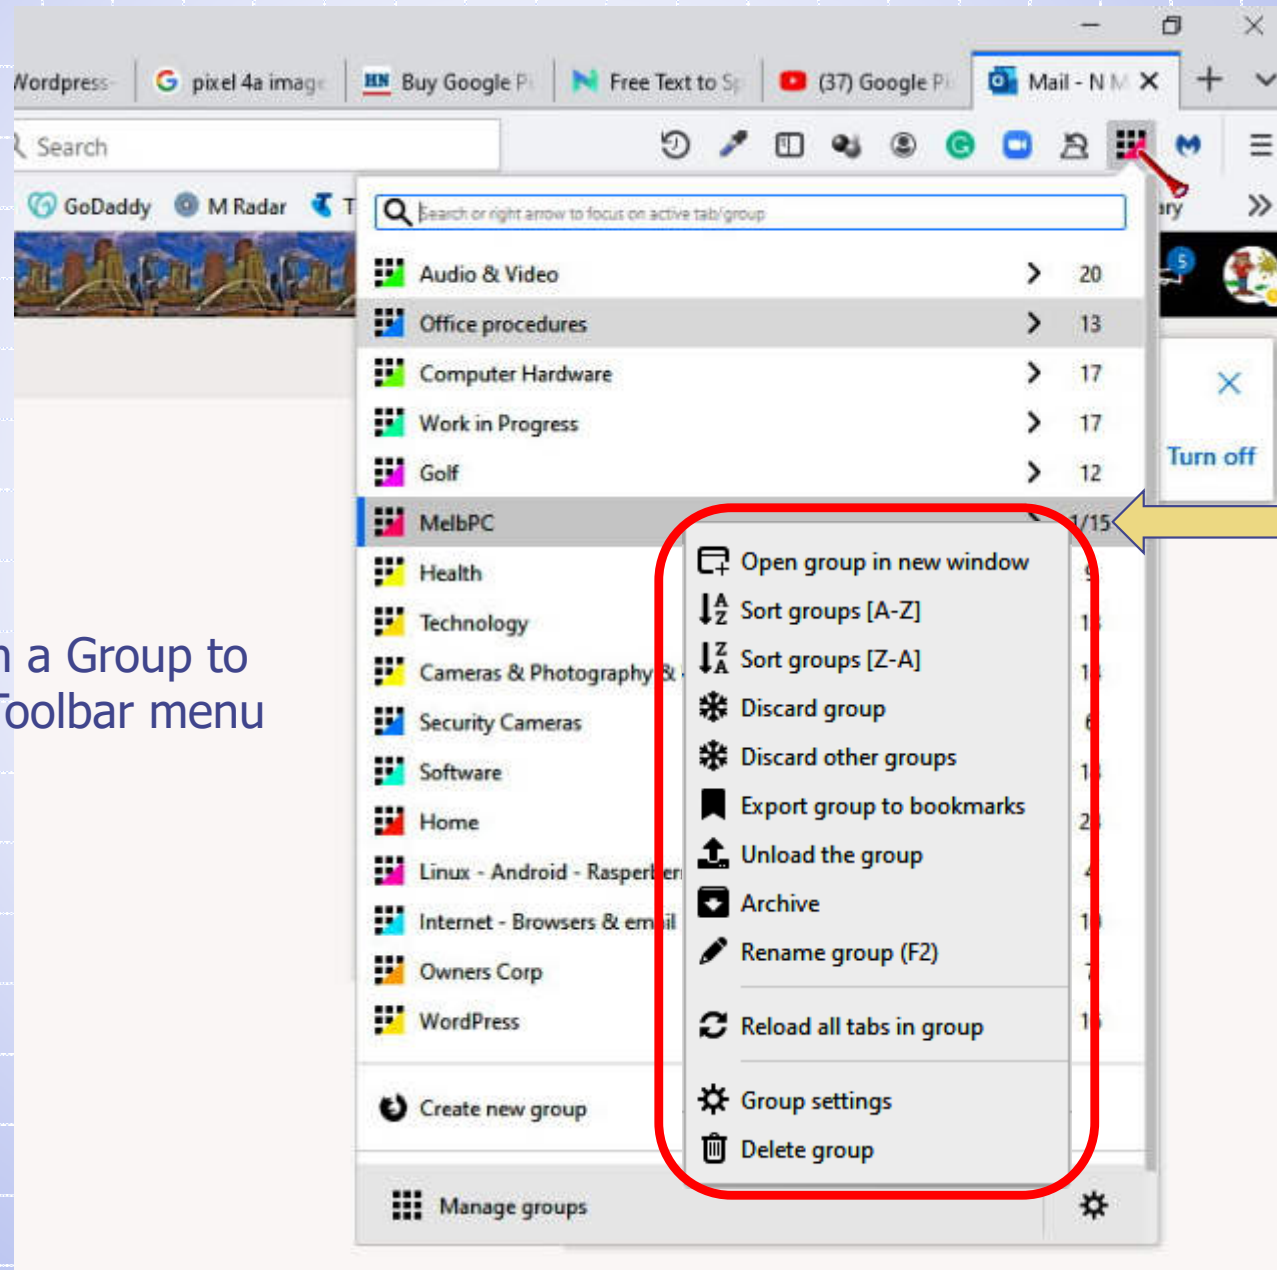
Wordpress pixel 4a image Buy Google P Free Text to Sp (37) Google P Mail - N M

Search

GoDaddy M Radar T ary

Search or right arrow to focus on active tab/group

Audio & Video 20
Office procedures 13
Computer Hardware 17
Work in Progress 17
Golf 12
MelbPC 1/15
Health
Technology
Cameras & Photography &
Security Cameras
Software
Home
Linux - Android - Rasperr
Internet - Browsers & email
Owners Corp
WordPress

Create new group

Manage groups

Open group in new window
Sort groups [A-Z]
Sort groups [Z-A]
Discard group
Discard other groups
Export group to bookmarks
Unload the group
Archive
Rename group (F2)
Reload all tabs in group
Group settings
Delete group

Turn off

n a Group to
Toolbar menu